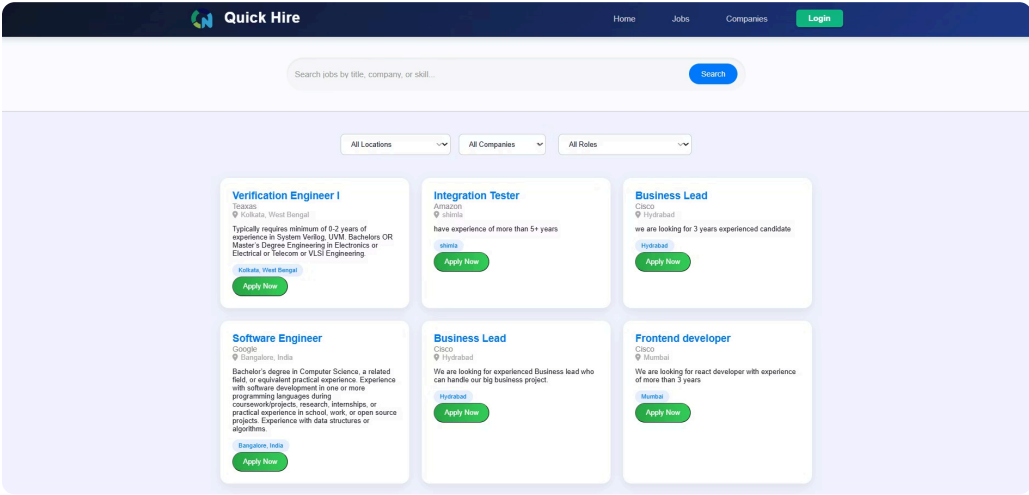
Quick Hire

Home Jobs Companies Login

Search jobs by title, company, or skill...

Search

All Locations
All Companies
All Roles

Verification Engineer I
Teaxas
Kolkata, West Bengal
Typically requires minimum of 0-2 years of experience in System Verilog, UVM. Bachelors OR Master's Degree Engineering in Electronics or Electrical or Telecom or VLSI Engineering.
Kolkata, West Bengal
Apply Now

Integration Tester
Amazon
shimla
have experience of more than 5+ years
shimla
Apply Now

Business Lead
Cisco
Hydrabad
we are looking for 3 years experienced candidate
Hydrabad
Apply Now

Software Engineer
Google
Bangalore, India
Bachelor's degree in Computer Science, a related field, or equivalent practical experience. Experience with software development in one or more programming languages during coursework/projects, research, internships, or practical experience in school, work, or open source projects. Experience with data structures or algorithms.
Bangalore, India
Apply Now

Business Lead
Cisco
Hydrabad
We are looking for experienced Business lead who can handle our big business project.
Hydrabad
Apply Now

Frontend developer
Cisco
Mumbai
We are looking for react developer with experience of more than 3 years
Mumbai
Apply Now